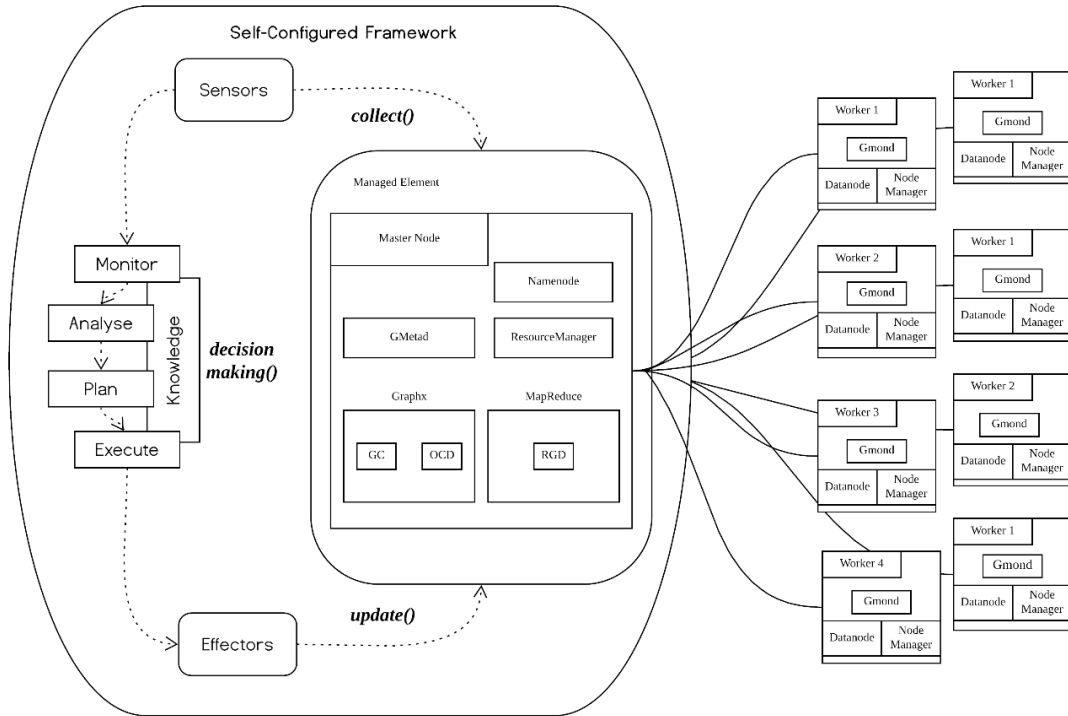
Self-Configured Framework

Sensors

collect()

Managed Element

Master Node

Namenode

GMetad

ResourceManager

Graphx

MapReduce

GC

OCD

RGD

Monitor

Analyse

Plan

Execute

Knowledge

decision making()

Effectors

update()

Worker 1
Gmond
Datanode
Node Manager

Worker 1
Gmond
Datanode
Node Manager

Worker 2
Gmond
Datanode
Node Manager

Worker 1
Gmond
Datanode
Node Manager

Worker 3
Gmond
Datanode
Node Manager

Worker 2
Gmond
Datanode
Node Manager

Worker 4
Gmond
Datanode
Node Manager

Worker 1
Gmond
Datanode
Node Manager